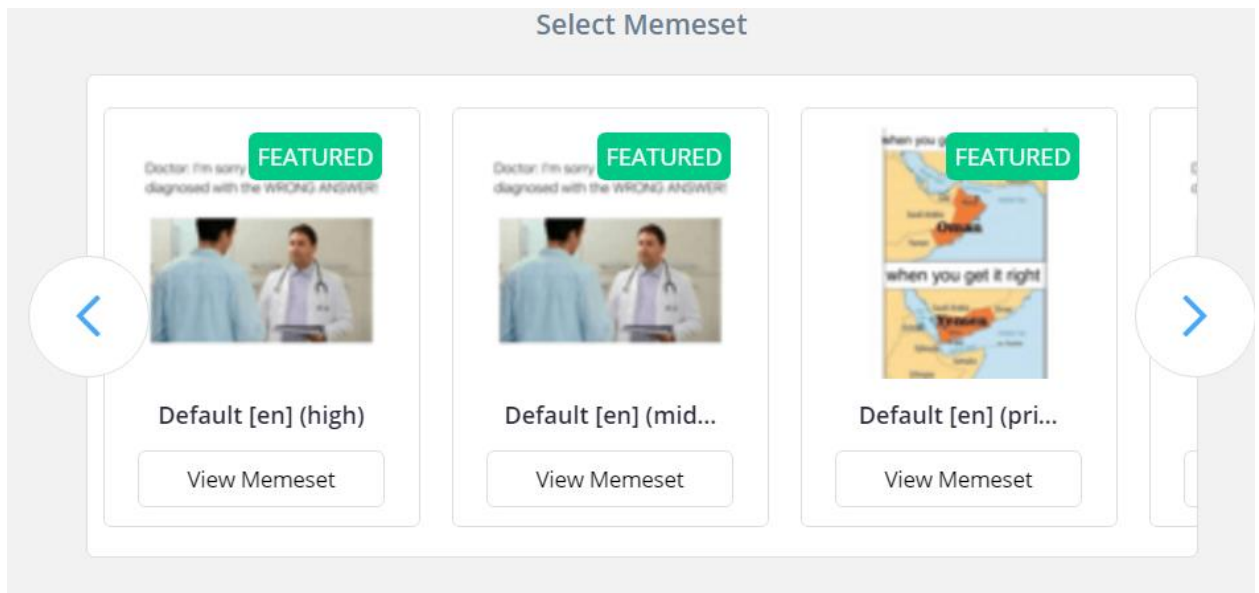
Select Memeset

Doctor: I'm sorry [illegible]
diagnosed with the WRONG ANSWER!

FEATURED

Default [en] (high)

View Memeset

Doctor: I'm sorry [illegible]
diagnosed with the WRONG ANSWER!

FEATURED

Default [en] (mid...

View Memeset

when you g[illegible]

FEATURED

Oman

when you get it right

Yemen

Default [en] (pri...

View Memeset